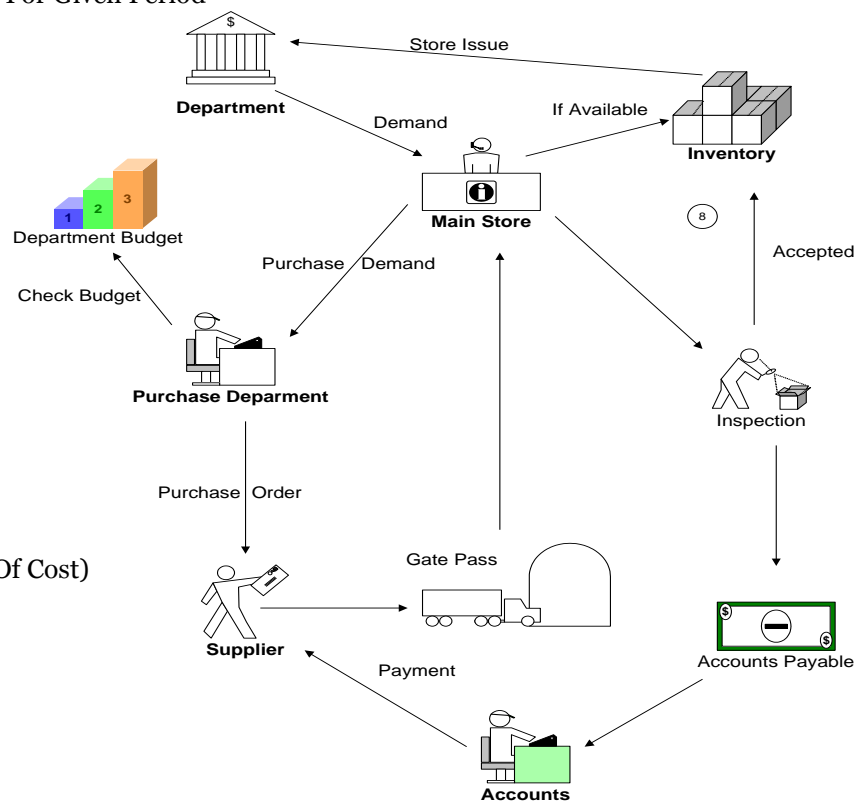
For Given Period

$

Department

Store Issue

Demand

If Available

Inventory

1 2 3

Department Budget

Main Store

8

Accepted

Check Budget

Purchase Demand

Purchase Deparment

Inspection

Purchase Order

Gate Pass

Of Cost)

Supplier

$ $

Accounts Payable

Payment

Accounts